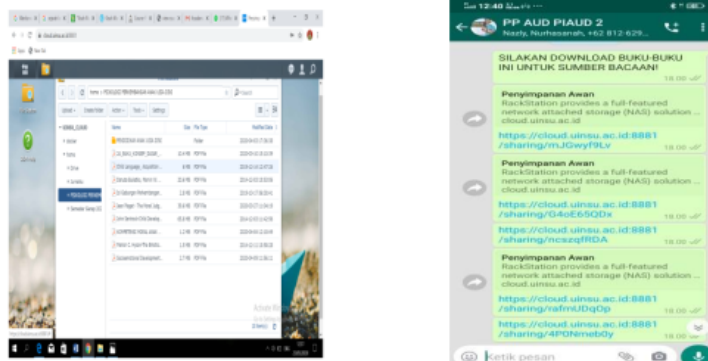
12:40

PP AUD PIAUD 2

Nazly, Nurhasanah, +62 812-629...

SILAKAN DOWNLOAD BUKU-BUKU INI UNTUK SUMBER BACAAN!

18.00

Penyimpanan Awan

RackStation provides a full-featured network attached storage (NAS) solution ...

cloud.uinsu.ac.id

https://cloud.uinsu.ac.id:8881/sharing/mJGwyf9Lv

18.00

Penyimpanan Awan

RackStation provides a full-featured network attached storage (NAS) solution ...

cloud.uinsu.ac.id

https://cloud.uinsu.ac.id:8881/sharing/G4oE65QDx

18.00

https://cloud.uinsu.ac.id:8881/sharing/ncszqfRDA

18.00

Penyimpanan Awan

RackStation provides a full-featured network attached storage (NAS) solution ...

cloud.uinsu.ac.id

https://cloud.uinsu.ac.id:8881/sharing/rafmUDqOp

18.00

https://cloud.uinsu.ac.id:8881/sharing/4P0Nmeb0y

18.00

Ketik pesan

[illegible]